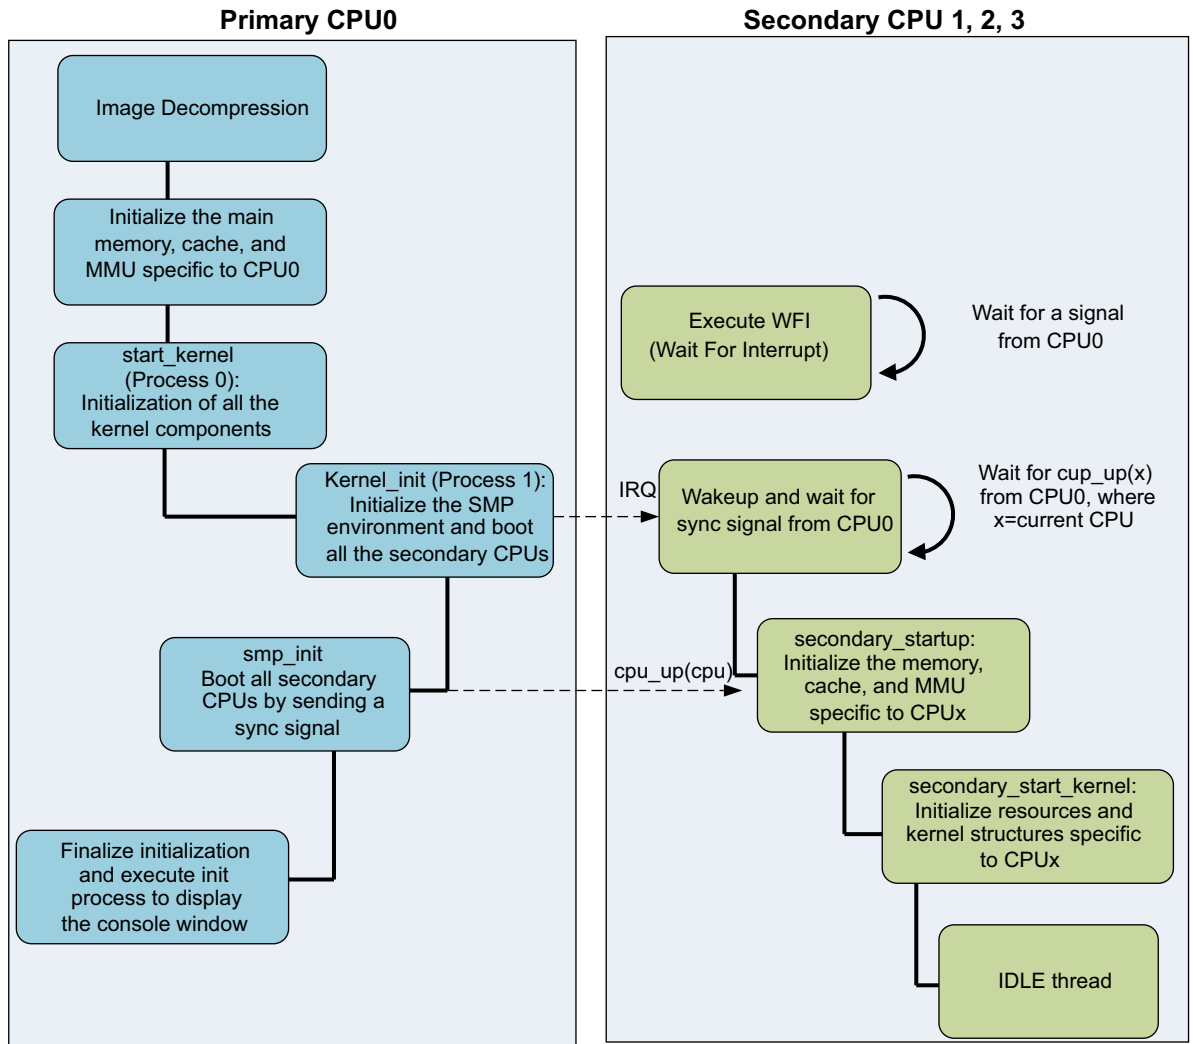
Primary CPU0

Image Decompression

Initialize the main memory, cache, and MMU specific to CPU0

start_kernel (Process 0): Initialization of all the kernel components

Kernel_init (Process 1): Initialize the SMP environment and boot all the secondary CPUs

smp_init Boot all secondary CPUs by sending a sync signal

Finalize initialization and execute init process to display the console window

Secondary CPU 1, 2, 3

Execute WFI (Wait For Interrupt)

Wait for a signal from CPU0

IRQ

Wakeup and wait for sync signal from CPU0

Wait for cup_up(x) from CPU0, where x=current CPU

cpu_up(cpu)

secondary_startup: Initialize the memory, cache, and MMU specific to CPUx

secondary_start_kernel: Initialize resources and kernel structures specific to CPUx

IDLE thread